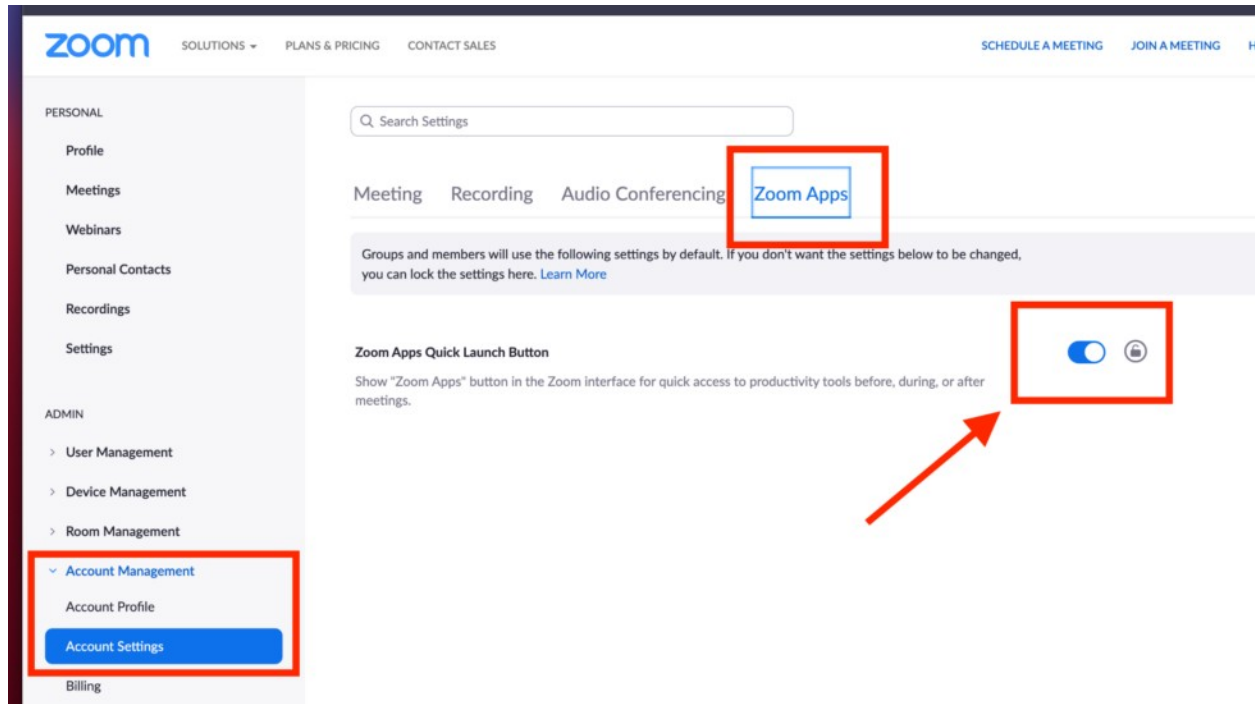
zoom SOLUTIONS PLANS & PRICING CONTACT SALES SCHEDULE A MEETING JOIN A MEETING H

PERSONAL

Profile

Meetings

Webinars

Personal Contacts

Recordings

Settings

ADMIN

User Management

Device Management

Room Management

Account Management

Account Profile

Account Settings

Billing

Search Settings

Meeting Recording Audio Conferencing Zoom Apps

Groups and members will use the following settings by default. If you don't want the settings below to be changed, you can lock the settings here. Learn More

Zoom Apps Quick Launch Button

Show "Zoom Apps" button in the Zoom interface for quick access to productivity tools before, during, or after meetings.